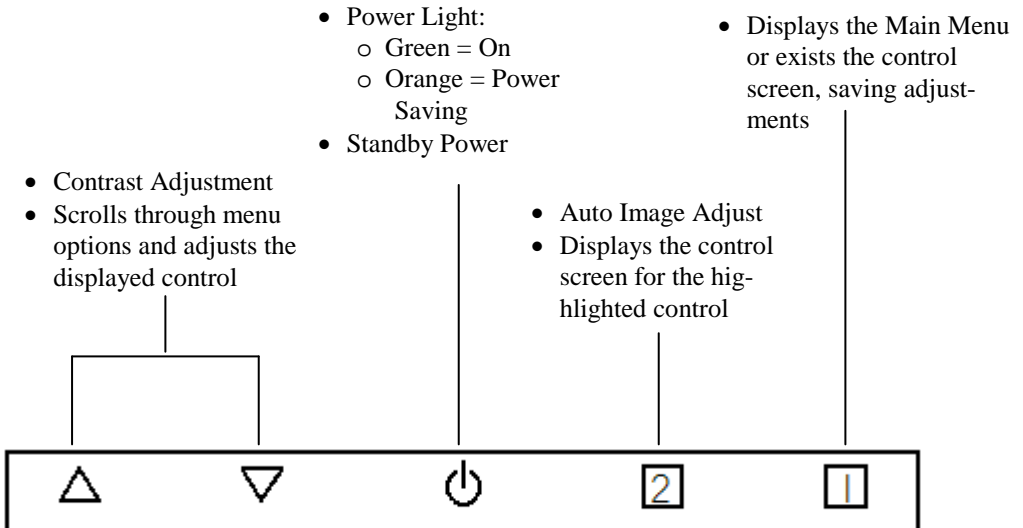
- Power Light:
  - Green = On
  - Orange = Power Saving
- Standby Power

- Displays the Main Menu or exists the control screen, saving adjustments

- Contrast Adjustment
- Scrolls through menu options and adjusts the displayed control

- Auto Image Adjust
- Displays the control screen for the highlighted control

△ ▽ ⏻ 2 1